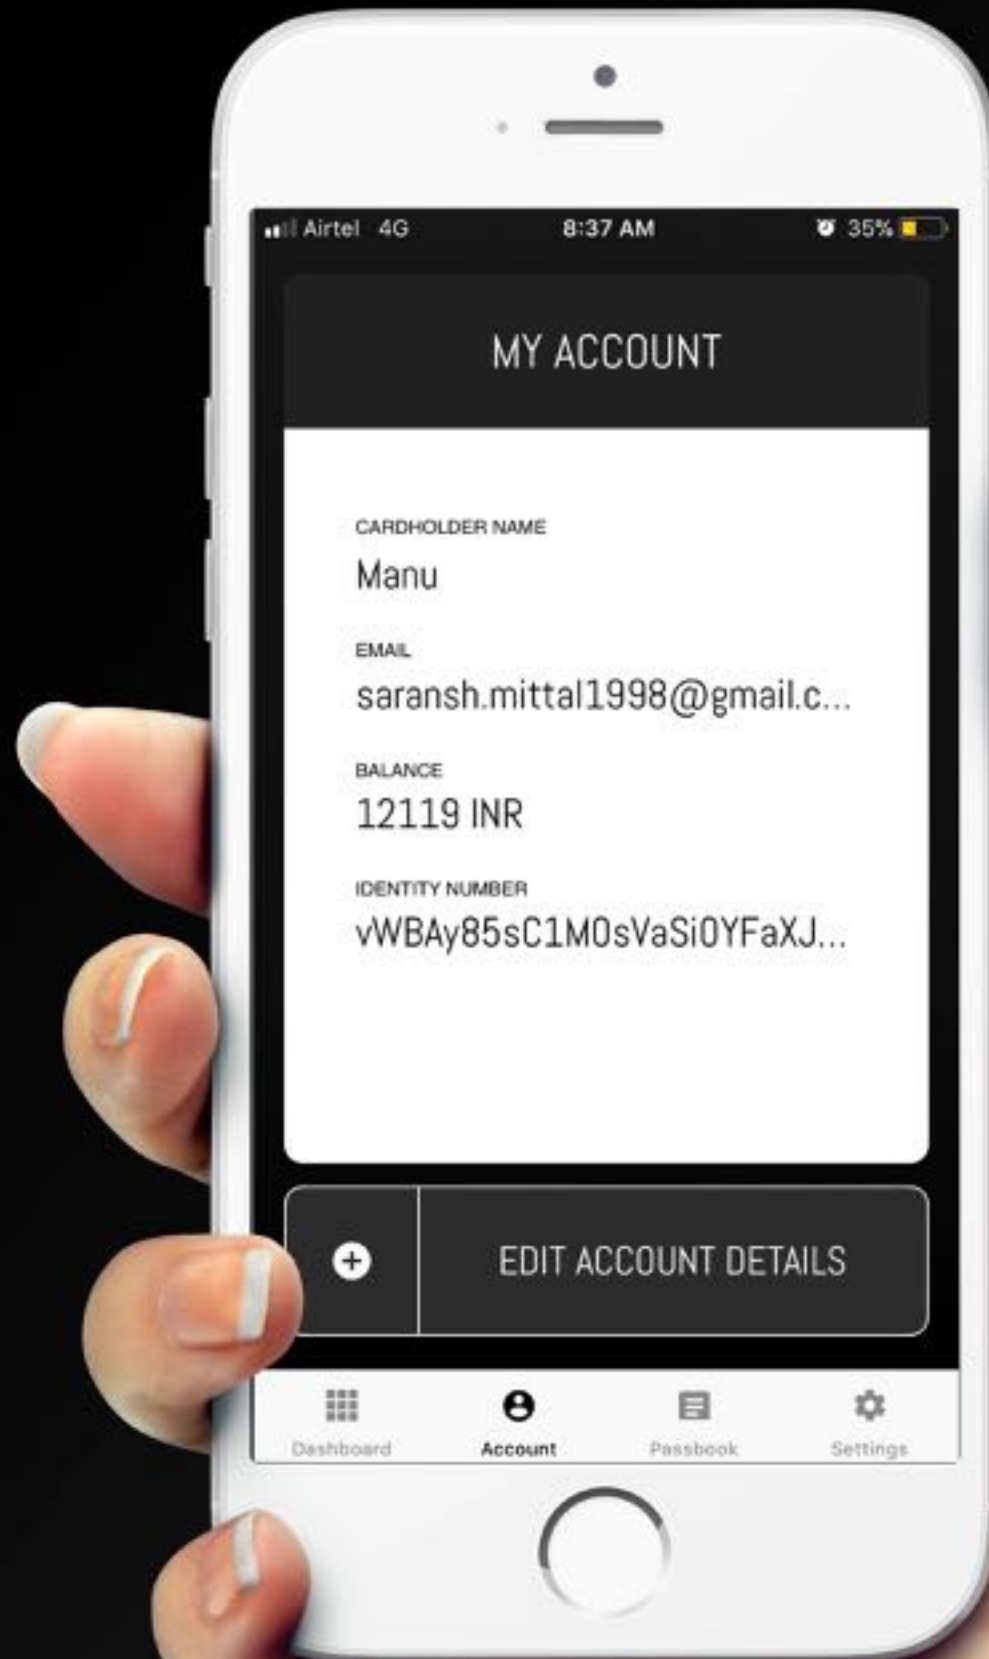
Airtel 4G 8:37 AM 35%

MY ACCOUNT

CARDHOLDER NAME
Manu

EMAIL
saransh.mittal1998@gmail.c...

BALANCE
12119 INR

IDENTITY NUMBER
vWBAy85sC1MOsVaSiOYFaXJ...

EDIT ACCOUNT DETAILS

Dashboard Account Passbook Settings